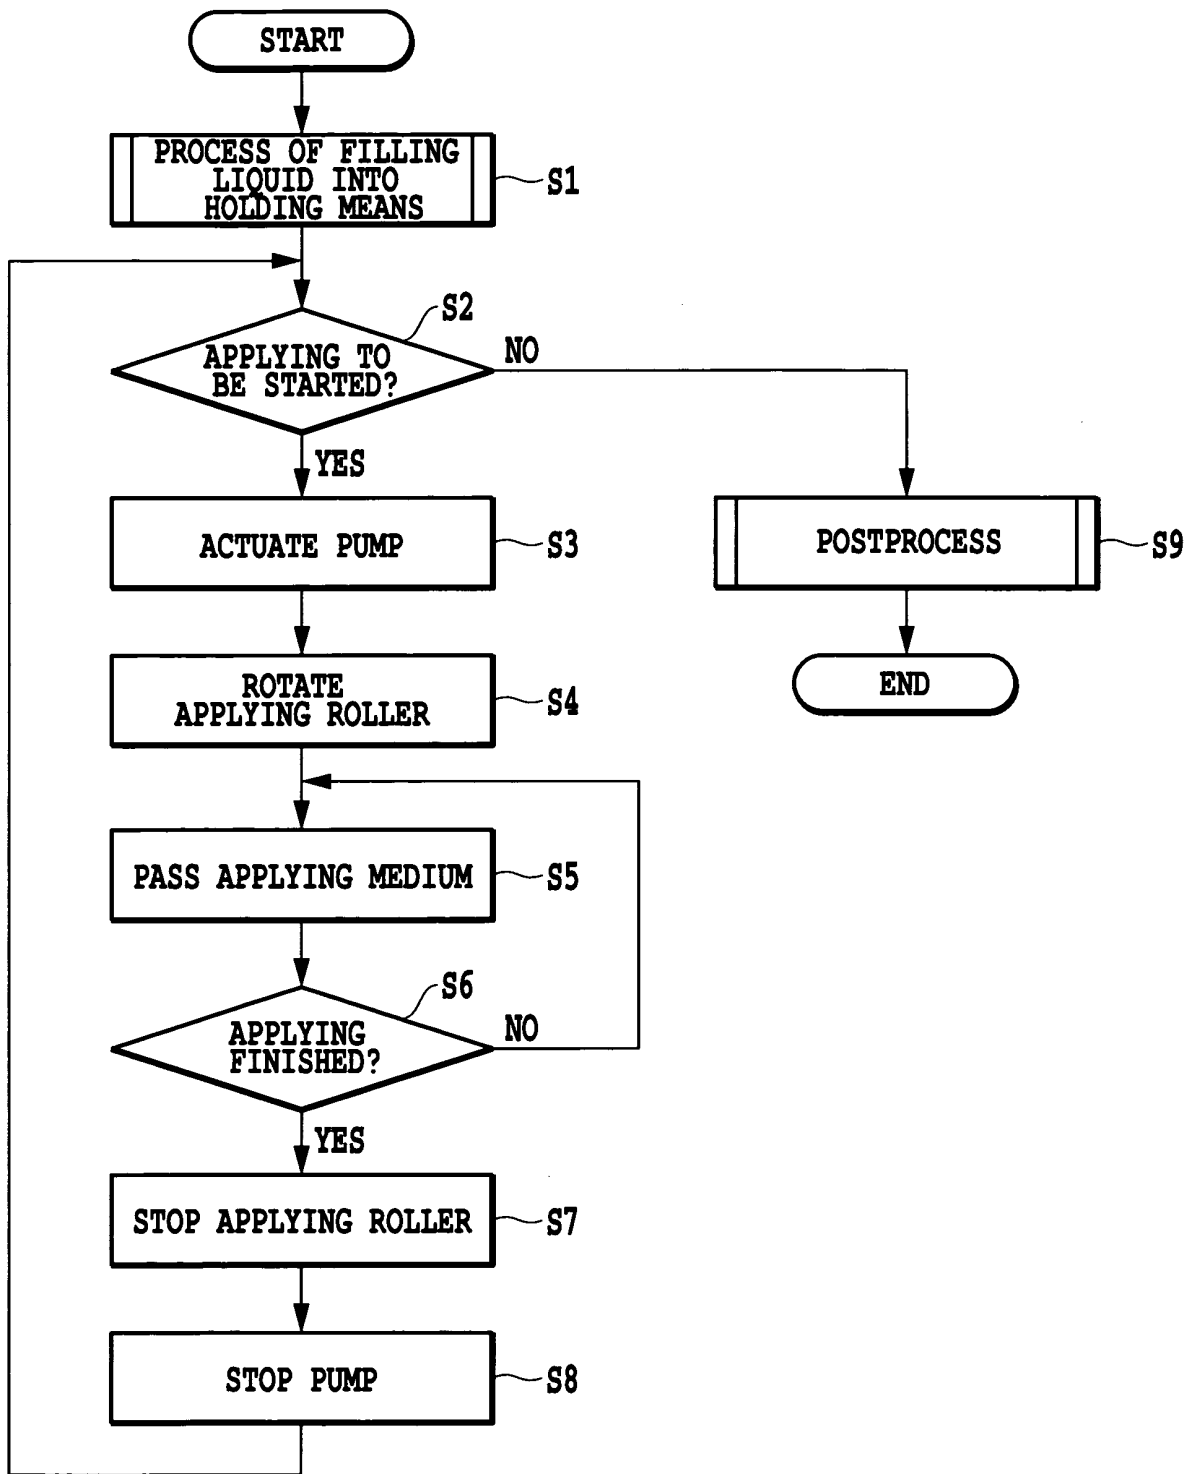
START

PROCESS OF FILLING LIQUID INTO HOLDING MEANS

S1

S2

APPLYING TO BE STARTED?

NO

YES

ACTUATE PUMP

S3

POSTPROCESS

S9

END

ROTATE APPLYING ROLLER

S4

PASS APPLYING MEDIUM

S5

S6

APPLYING FINISHED?

NO

YES

STOP APPLYING ROLLER

S7

STOP PUMP

S8